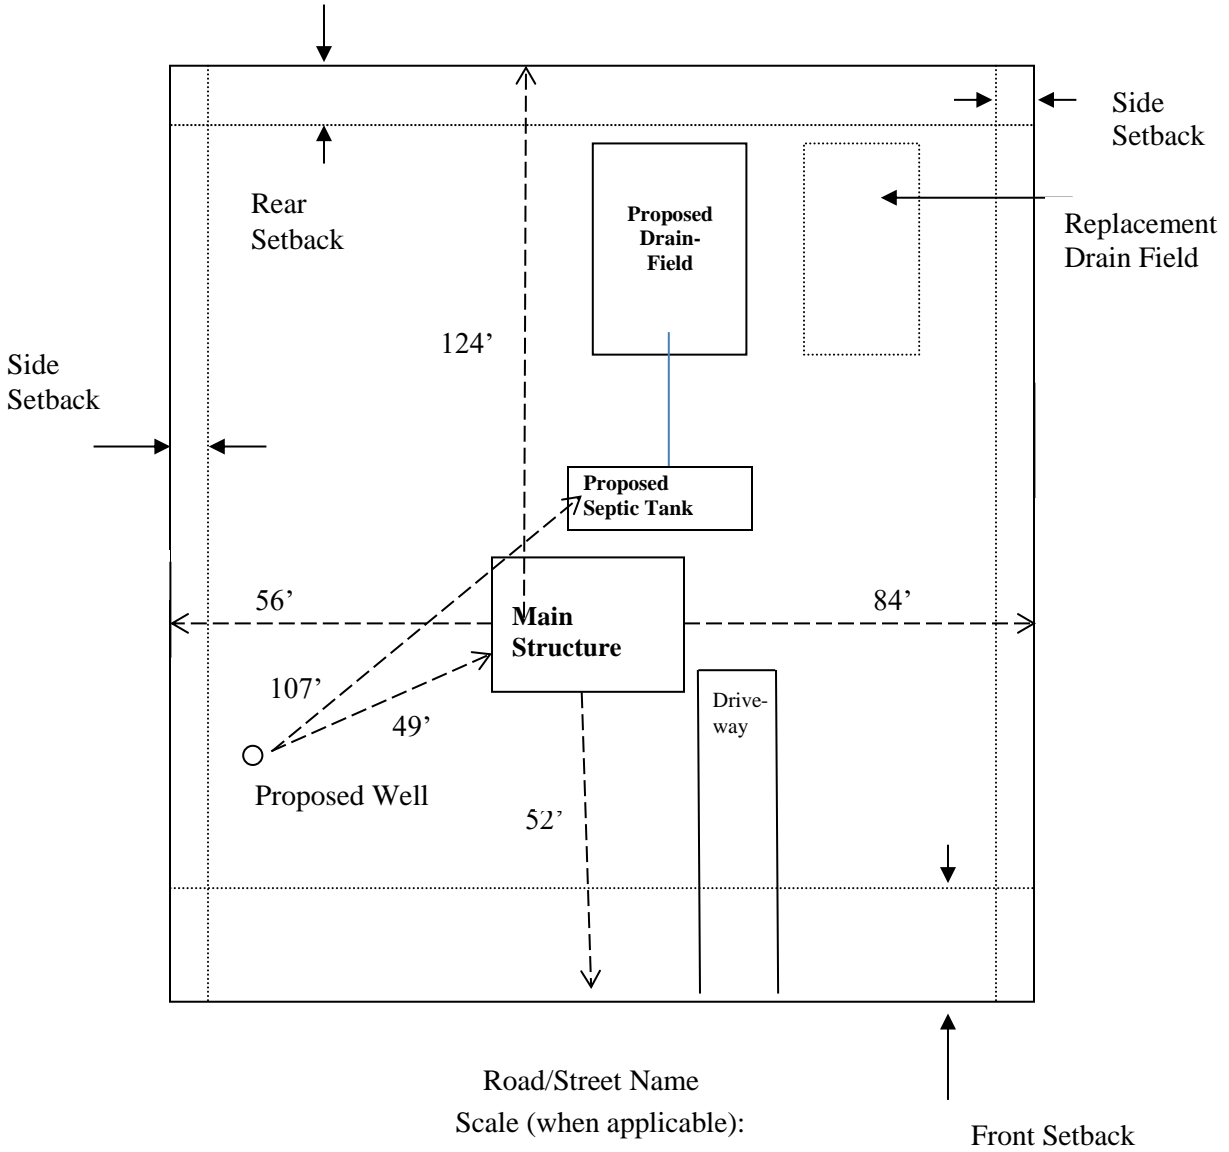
Side Setback

Rear Setback

Proposed Drain-Field

Replacement Drain Field

Side Setback

124'

Proposed Septic Tank

56'

Main Structure

84'

107'

49'

Drive-way

Proposed Well

52'

Road/Street Name

Scale (when applicable):

Front Setback